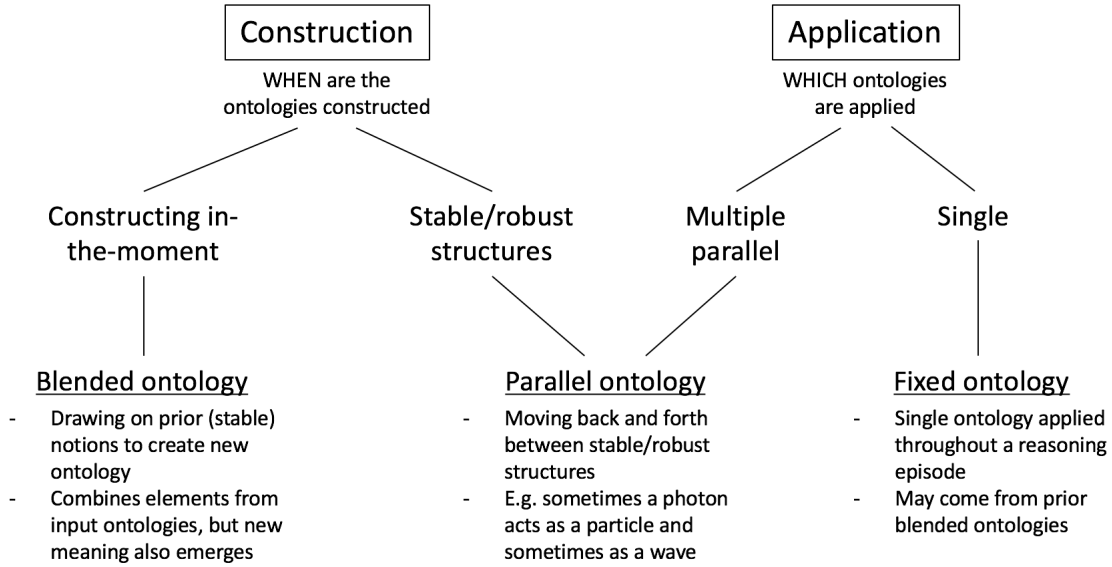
Construction

WHEN are the ontologies constructed

Application

WHICH ontologies are applied

Constructing in-the-moment

Stable/robust structures

Multiple parallel

Single

Blended ontology

- Drawing on prior (stable) notions to create new ontology
- Combines elements from input ontologies, but new meaning also emerges

Parallel ontology

- Moving back and forth between stable/robust structures
- E.g. sometimes a photon acts as a particle and sometimes as a wave

Fixed ontology

- Single ontology applied throughout a reasoning episode
- May come from prior blended ontologies